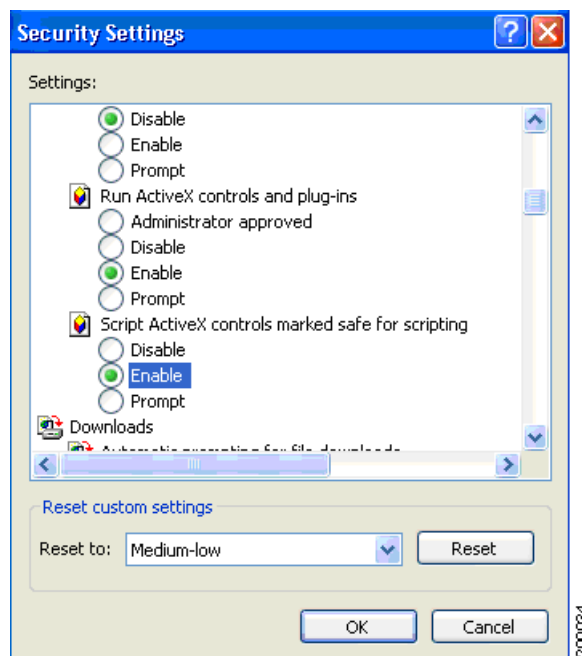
Security Settings

Settings:

Disable
Enable
Prompt
Run ActiveX controls and plug-ins
Administrator approved
Disable
Enable
Prompt
Script ActiveX controls marked safe for scripting
Disable
Enable
Prompt
Downloads
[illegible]

Reset custom settings
Reset to: Medium-low
Reset

OK
Cancel
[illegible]